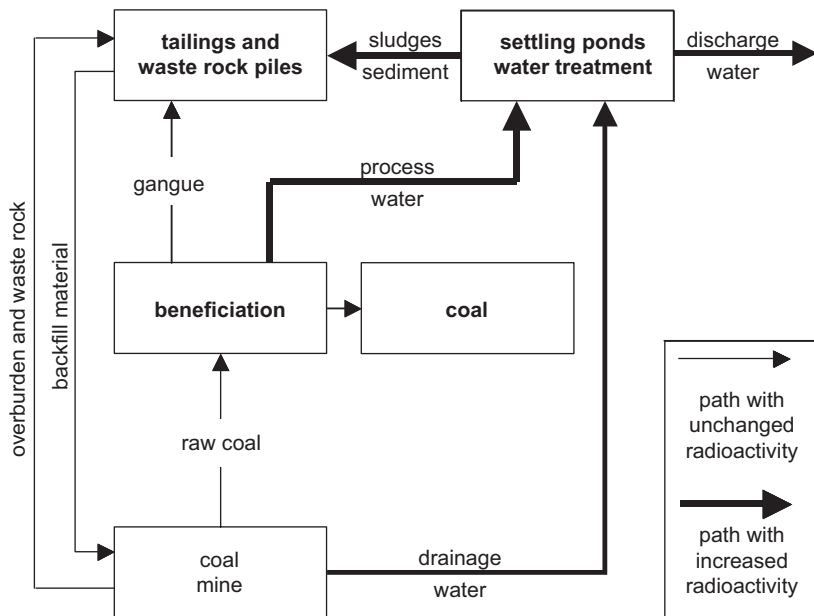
tailings and waste rock piles

sludges

sediment

settling ponds water treatment

discharge

water

overburden and waste rock

backfill material

gangue

process

water

beneficiation

coal

path with unchanged radioactivity

path with increased radioactivity

raw coal

coal mine

drainage

water